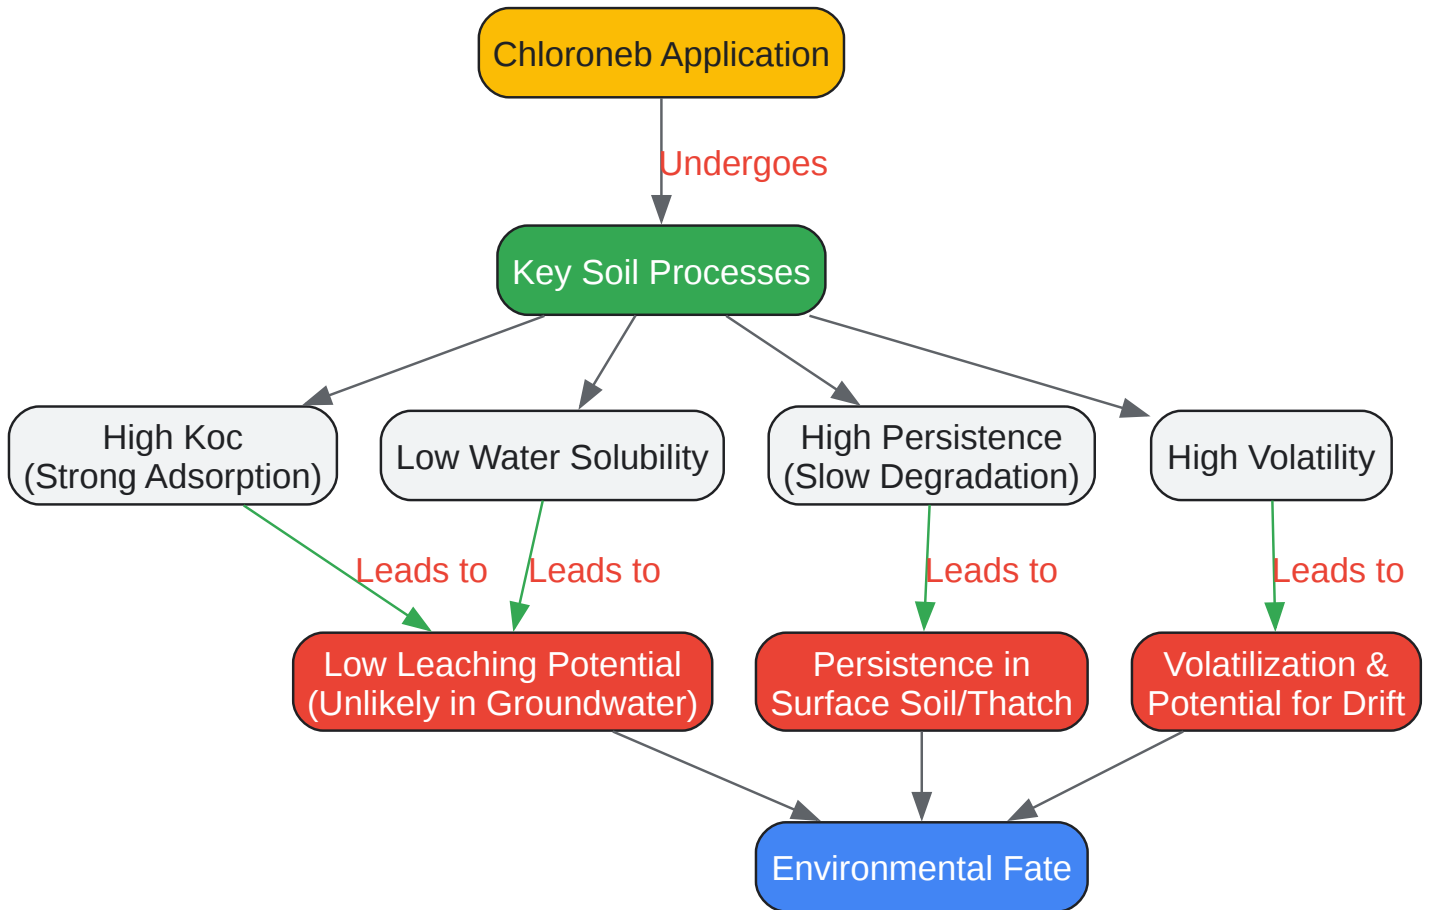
Chloroneb Application

Undergoes

Key Soil Processes

High Koc
(Strong Adsorption)

Low Water Solubility

High Persistence
(Slow Degradation)

High Volatility

Leads to

Leads to

Leads to

Leads to

Low Leaching Potential
(Unlikely in Groundwater)

Persistence in
Surface Soil/Thatch

Volatilization &
Potential for Drift

Environmental Fate